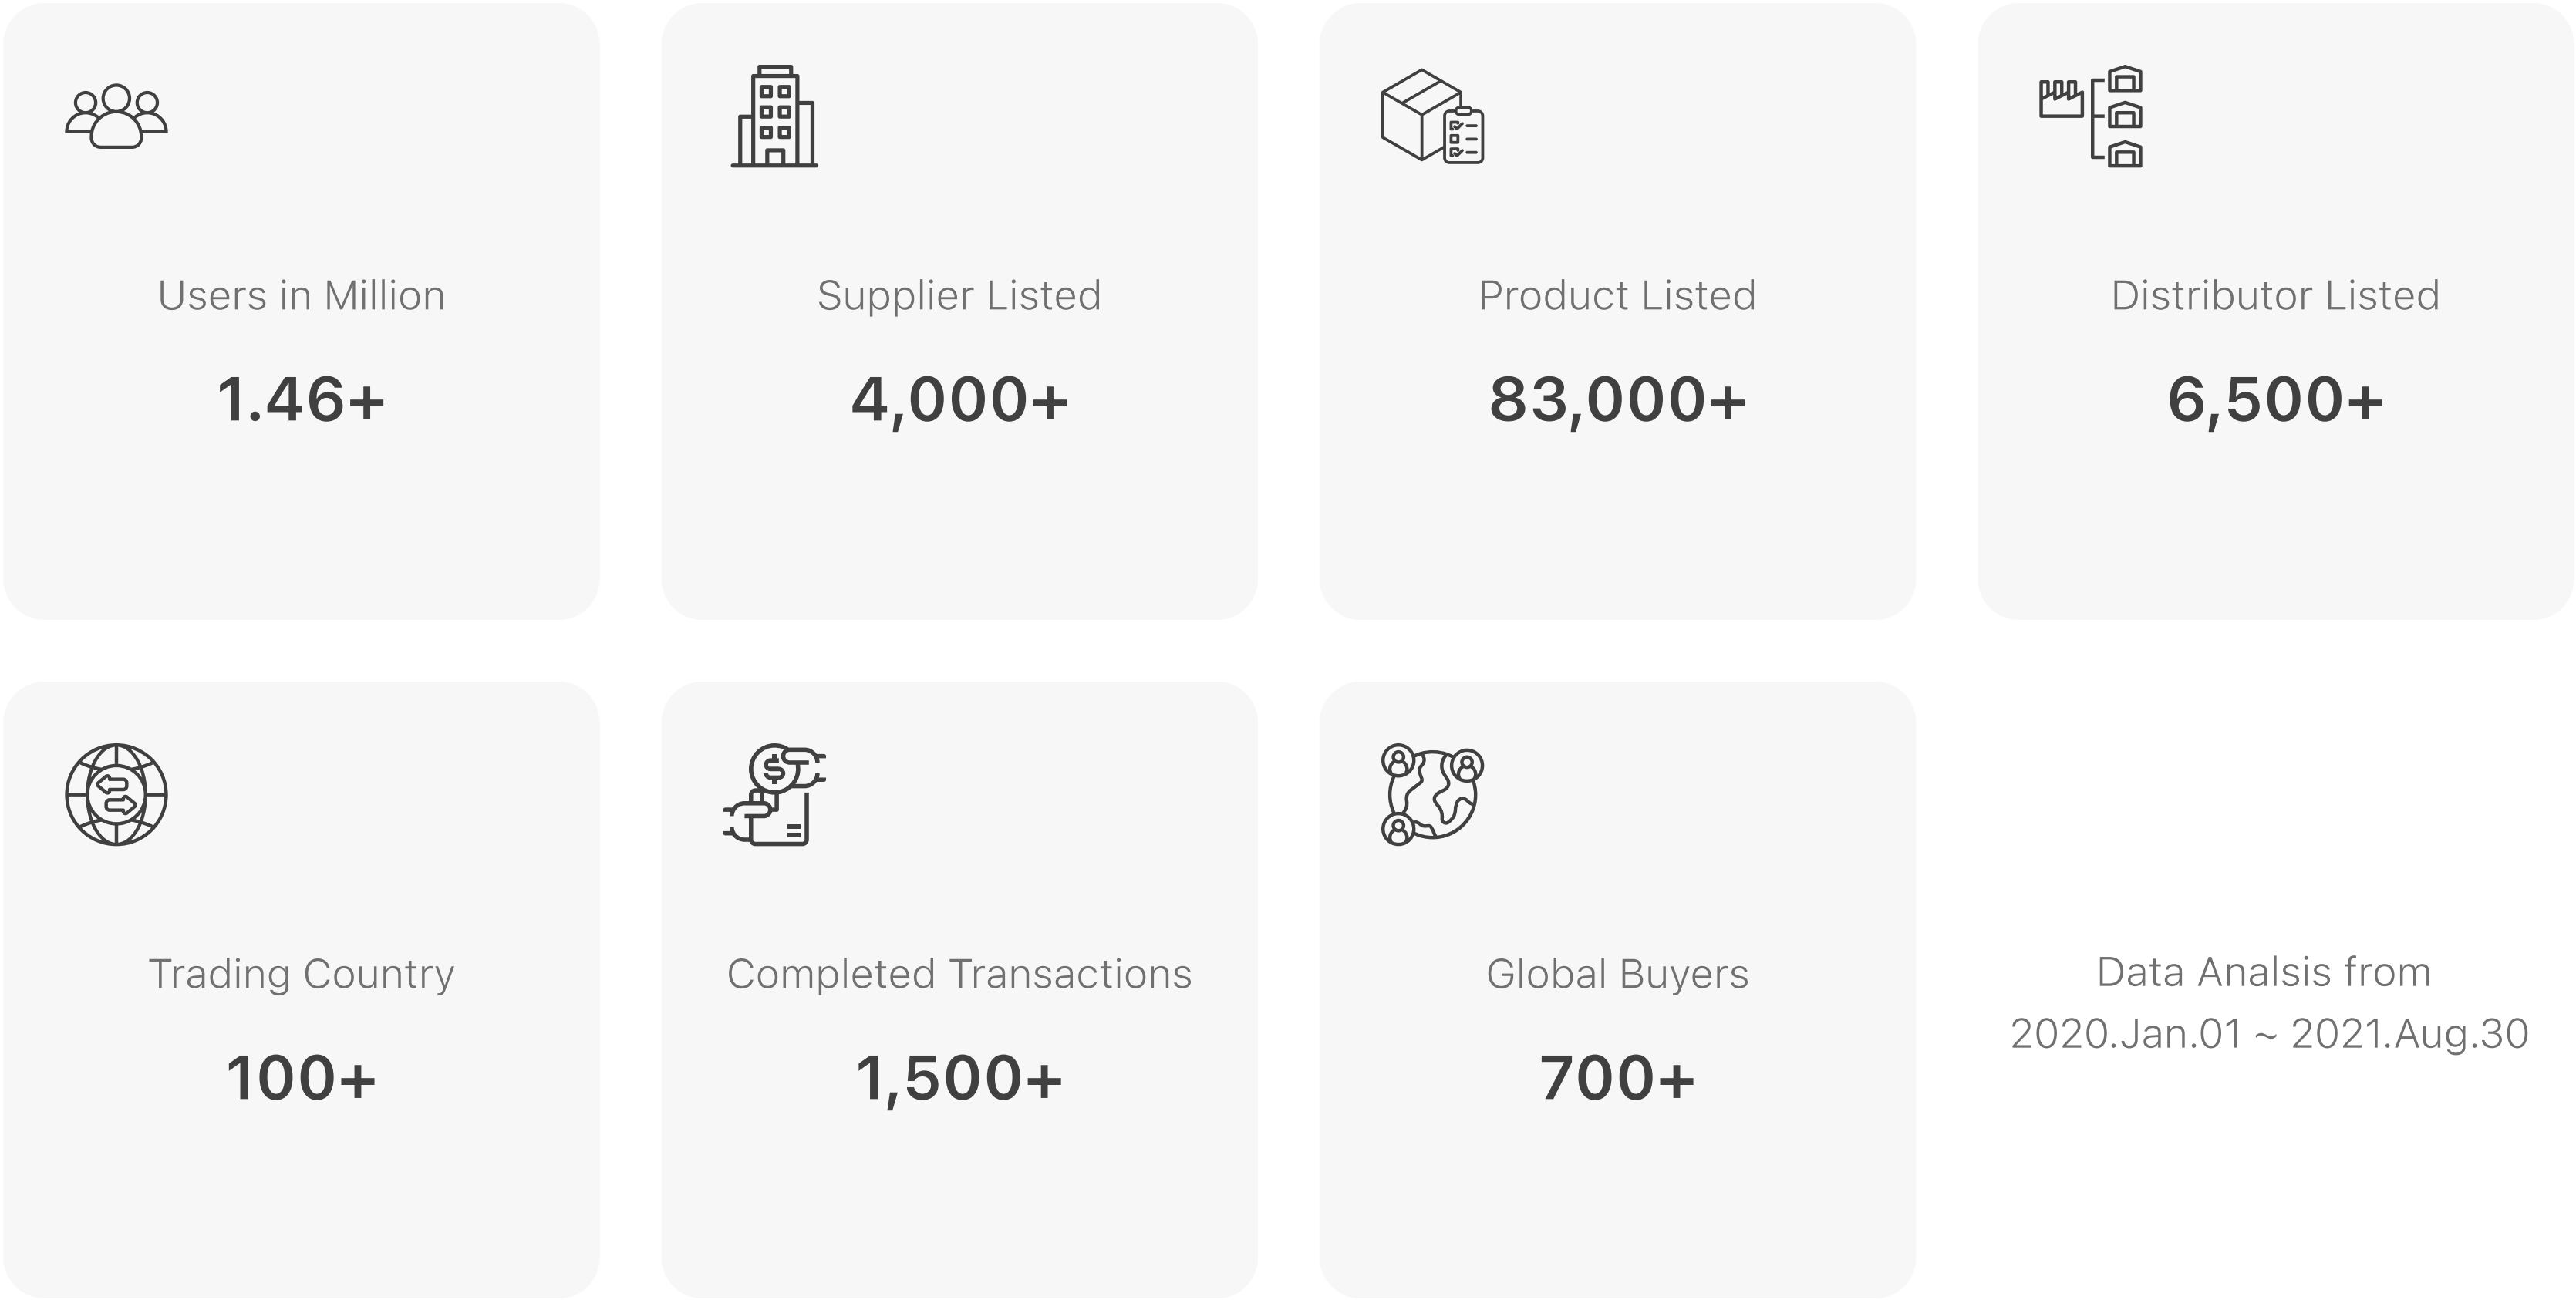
Users in Million

1.46+

Supplier Listed

4,000+

Product Listed

83,000+

Distributor Listed

6,500+

Trading Country

100+

Completed Transactions

1,500+

Global Buyers

700+

Data Analsis from 2020.Jan.01 ~ 2021.Aug.30